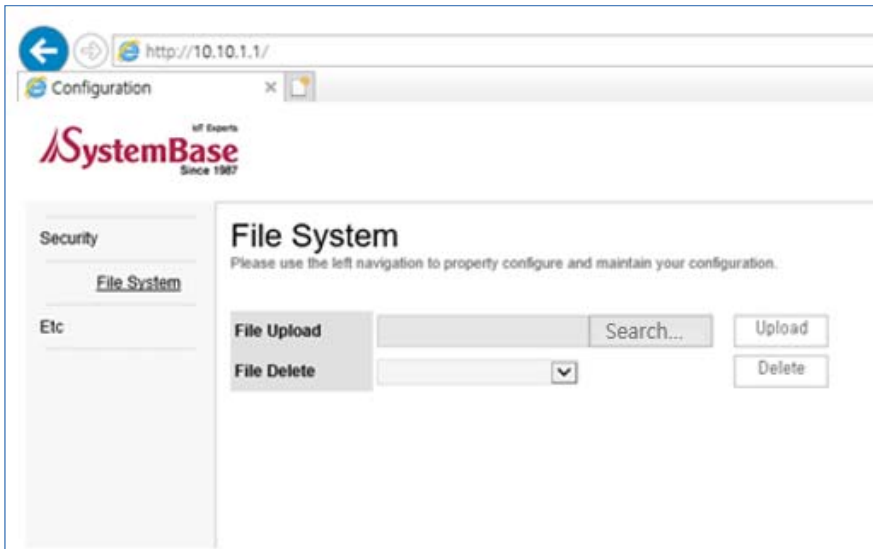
http://10.10.1.1/

Configuration ×

IoT Experts
SystemBase
Since 1987

Security

File System

Etc

File System

Please use the left navigation to property configure and maintain your configuration.

File Upload Search... Upload

File Delete Delete